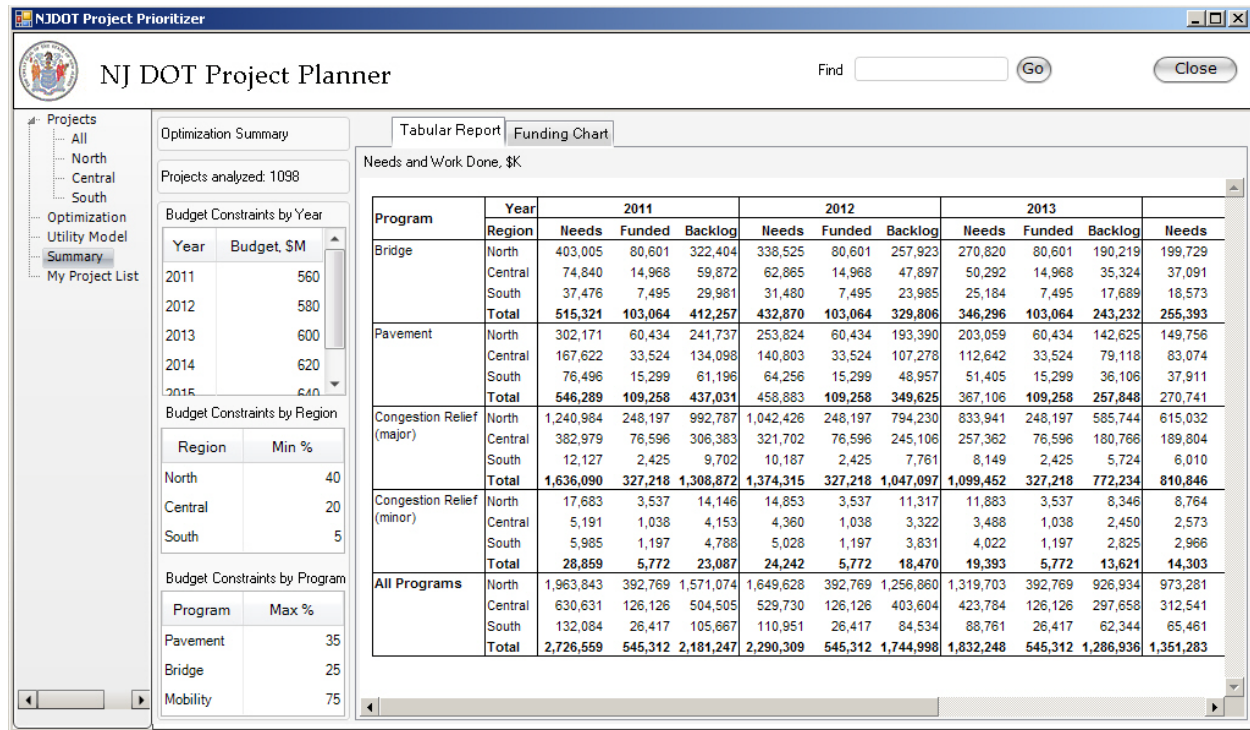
NJDOT Project Prioritizer

NJ DOT Project Planner

Find Go Close

Projects
All
North
Central
South
Optimization
Utility Model
Summary
My Project List

Optimization Summary

Projects analyzed: 1098

Budget Constraints by Year

| Year | Budget, $M |
|---|---|
| 2011 | 560 |
| 2012 | 580 |
| 2013 | 600 |
| 2014 | 620 |
| 2015 | 640 |

Budget Constraints by Region

| Region | Min % |
|---|---|
| North | 40 |
| Central | 20 |
| South | 5 |

Budget Constraints by Program

| Program | Max % |
|---|---|
| Pavement | 35 |
| Bridge | 25 |
| Mobility | 75 |

Tabular Report Funding Chart

Needs and Work Done, $K

| Program | Year / Region | 2011 Needs | 2011 Funded | 2011 Backlog | 2012 Needs | 2012 Funded | 2012 Backlog | 2013 Needs | 2013 Funded | 2013 Backlog | Needs |
|---|---|---|---|---|---|---|---|---|---|---|---|
| Bridge | North | 403,005 | 80,601 | 322,404 | 338,525 | 80,601 | 257,923 | 270,820 | 80,601 | 190,219 | 199,729 |
| | Central | 74,840 | 14,968 | 59,872 | 62,865 | 14,968 | 47,897 | 50,292 | 14,968 | 35,324 | 37,091 |
| | South | 37,476 | 7,495 | 29,981 | 31,480 | 7,495 | 23,985 | 25,184 | 7,495 | 17,689 | 18,573 |
| | Total | 515,321 | 103,064 | 412,257 | 432,870 | 103,064 | 329,806 | 346,296 | 103,064 | 243,232 | 255,393 |
| Pavement | North | 302,171 | 60,434 | 241,737 | 253,824 | 60,434 | 193,390 | 203,059 | 60,434 | 142,625 | 149,756 |
| | Central | 167,622 | 33,524 | 134,098 | 140,803 | 33,524 | 107,278 | 112,642 | 33,524 | 79,118 | 83,074 |
| | South | 76,496 | 15,299 | 61,196 | 64,256 | 15,299 | 48,957 | 51,405 | 15,299 | 36,106 | 37,911 |
| | Total | 546,289 | 109,258 | 437,031 | 458,883 | 109,258 | 349,625 | 367,106 | 109,258 | 257,848 | 270,741 |
| Congestion Relief (major) | North | 1,240,984 | 248,197 | 992,787 | 1,042,426 | 248,197 | 794,230 | 833,941 | 248,197 | 585,744 | 615,032 |
| | Central | 382,979 | 76,596 | 306,383 | 321,702 | 76,596 | 245,106 | 257,362 | 76,596 | 180,766 | 189,804 |
| | South | 12,127 | 2,425 | 9,702 | 10,187 | 2,425 | 7,761 | 8,149 | 2,425 | 5,724 | 6,010 |
| | Total | 1,636,090 | 327,218 | 1,308,872 | 1,374,315 | 327,218 | 1,047,097 | 1,099,452 | 327,218 | 772,234 | 810,846 |
| Congestion Relief (minor) | North | 17,683 | 3,537 | 14,146 | 14,853 | 3,537 | 11,317 | 11,883 | 3,537 | 8,346 | 8,764 |
| | Central | 5,191 | 1,038 | 4,153 | 4,360 | 1,038 | 3,322 | 3,488 | 1,038 | 2,450 | 2,573 |
| | South | 5,985 | 1,197 | 4,788 | 5,028 | 1,197 | 3,831 | 4,022 | 1,197 | 2,825 | 2,966 |
| | Total | 28,859 | 5,772 | 23,087 | 24,242 | 5,772 | 18,470 | 19,393 | 5,772 | 13,621 | 14,303 |
| All Programs | North | 1,963,843 | 392,769 | 1,571,074 | 1,649,628 | 392,769 | 1,256,860 | 1,319,703 | 392,769 | 926,934 | 973,281 |
| | Central | 630,631 | 126,126 | 504,505 | 529,730 | 126,126 | 403,604 | 423,784 | 126,126 | 297,658 | 312,541 |
| | South | 132,084 | 26,417 | 105,667 | 110,951 | 26,417 | 84,534 | 88,761 | 26,417 | 62,344 | 65,461 |
| | Total | 2,726,559 | 545,312 | 2,181,247 | 2,290,309 | 545,312 | 1,744,998 | 1,832,248 | 545,312 | 1,286,936 | 1,351,283 |